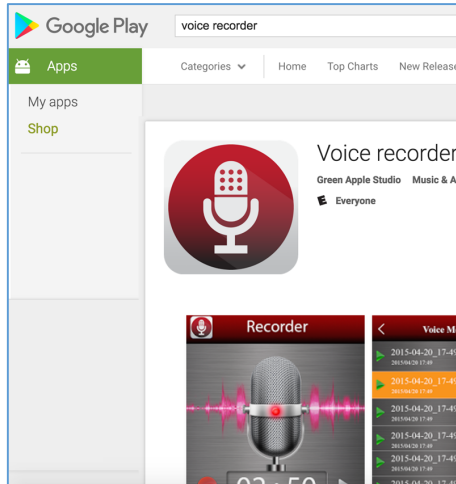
Google Play

voice recorder

Apps

Categories

Home

Top Charts

New Release

My apps

Shop

Voice recorder

Green Apple Studio

Music & A

E Everyone

Recorder

Voice M

2015-04-20_17-4
2015/04/20 17:49

2015-04-20_17-4
2015/04/20 17:49

2015-04-20_17-4
2015/04/20 17:49

2015-04-20_17-4
2015/04/20 17:49

2015-04-20_17-4
2015/04/20 17:49

02:50